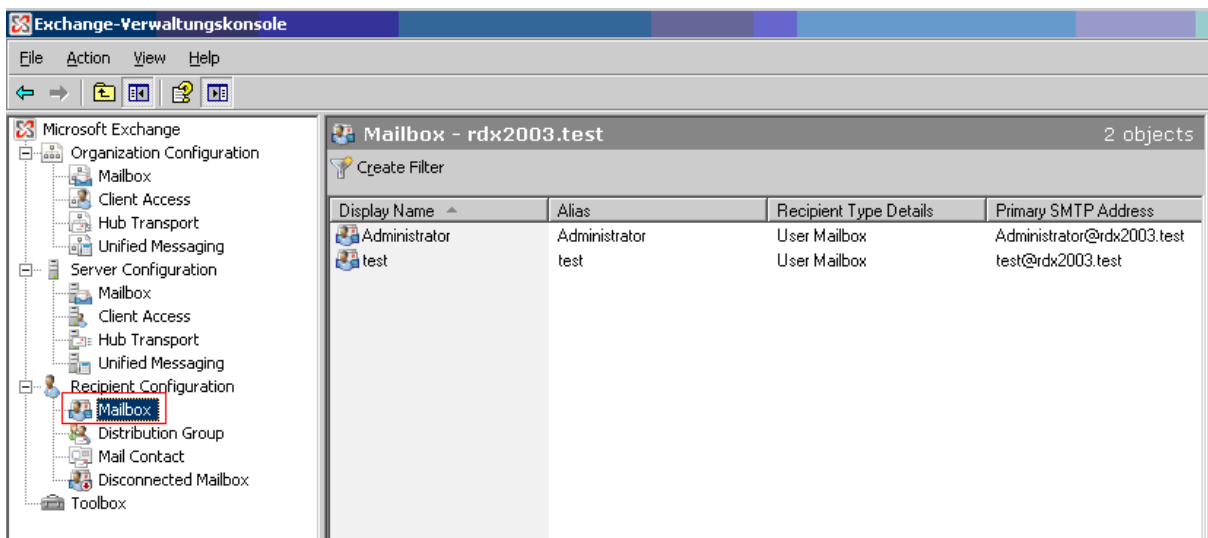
Exchange-Verwaltungskonsole

File Action View Help

Microsoft Exchange
Organization Configuration
Mailbox
Client Access
Hub Transport
Unified Messaging
Server Configuration
Mailbox
Client Access
Hub Transport
Unified Messaging
Recipient Configuration
Mailbox
Distribution Group
Mail Contact
Disconnected Mailbox
Toolbox

Mailbox - rdx2003.test
2 objects

Create Filter

| Display Name | Alias | Recipient Type Details | Primary SMTP Address |
|---|---|---|---|
| Administrator | Administrator | User Mailbox | Administrator@rdx2003.test |
| test | test | User Mailbox | test@rdx2003.test |